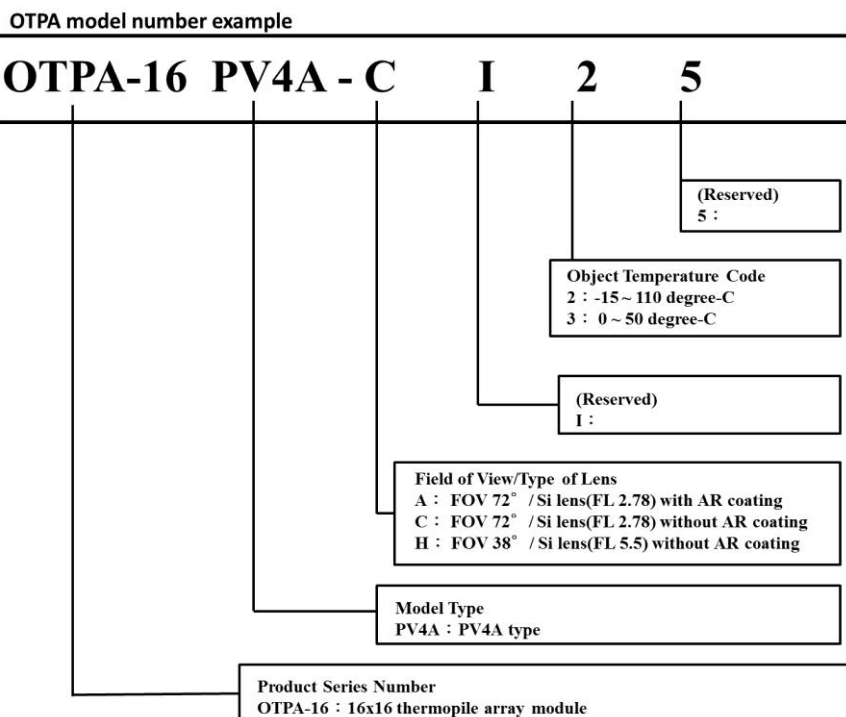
OTPA model number example

OTPA-16 PV4A - C I 2 5

(Reserved)
5：

Object Temperature Code
2：-15 ~ 110 degree-C
3： 0 ~ 50 degree-C

(Reserved)
I：

Field of View/Type of Lens
A： FOV 72° / Si lens(FL 2.78) with AR coating
C： FOV 72° / Si lens(FL 2.78) without AR coating
H： FOV 38° / Si lens(FL 5.5) without AR coating

Model Type
PV4A：PV4A type

Product Series Number
OTPA-16：16x16 thermopile array module